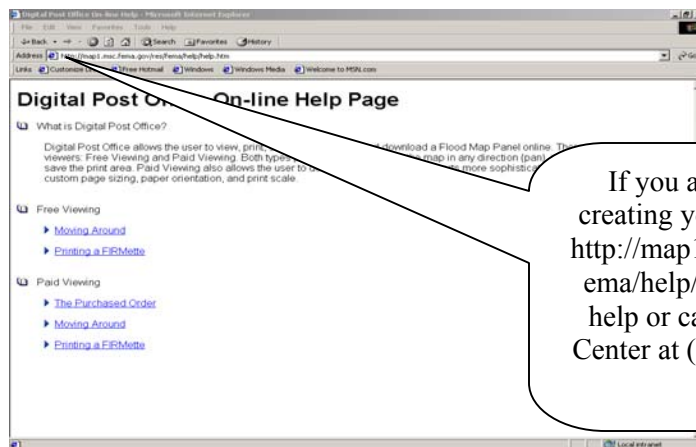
Digital Post Office On-line Help - Microsoft Internet Explorer

File Edit View Favorites Tools Help

Back Search Favorites History

Address http://map1.msc.fema.gov/res/fema/help/help.htm

Links Customize Links Free Hotmail Windows Windows Media Welcome to MSN.com

Digital Post Of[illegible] On-line Help Page

What is Digital Post Office?

Digital Post Office allows the user to view, print, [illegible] download a Flood Map Panel online. The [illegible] viewers: Free Viewing and Paid Viewing. Both types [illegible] map in any direction (pan) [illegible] save the print area. Paid Viewing also allows the user to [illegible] more sophistica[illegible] custom page sizing, paper orientation, and print scale.

Free Viewing

Moving Around

Printing a FIRMette

Paid Viewing

The Purchased Order

Moving Around

Printing a FIRMette

If you a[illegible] creating y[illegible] http://map1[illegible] ema/help/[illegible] help or ca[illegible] Center at ([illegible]

Local intranet